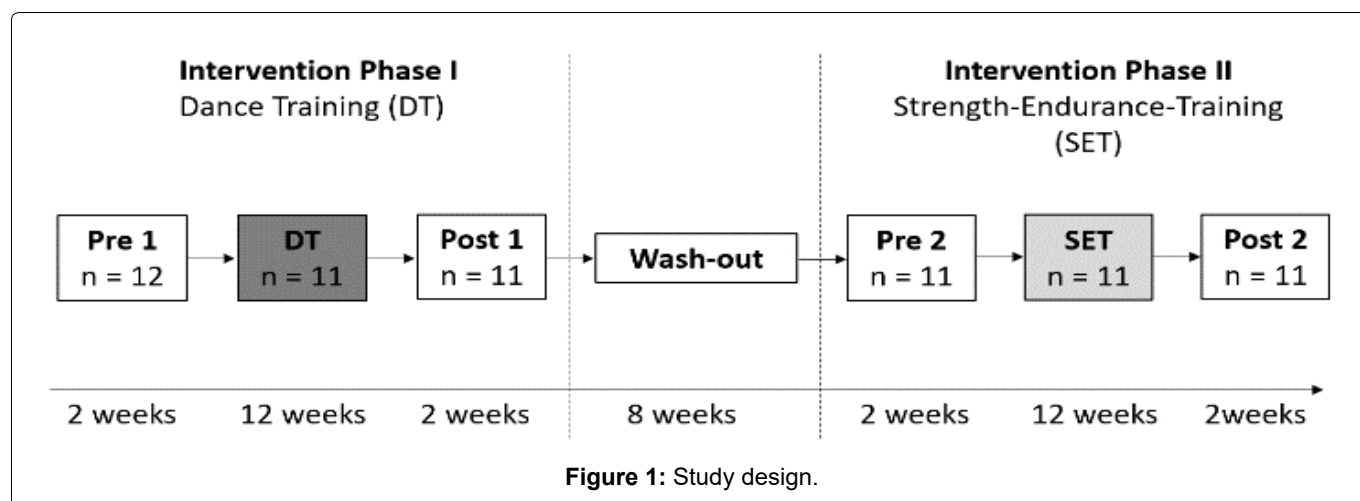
**Intervention Phase I**
Dance Training (DT)

**Intervention Phase II**
Strength-Endurance-Training (SET)

**Pre 1**
n = 12

**DT**
n = 11

**Post 1**
n = 11

**Wash-out**

**Pre 2**
n = 11

**SET**
n = 11

**Post 2**
n = 11

2 weeks

12 weeks

2 weeks

8 weeks

2 weeks

12 weeks

2weeks

**Figure 1:** Study design.